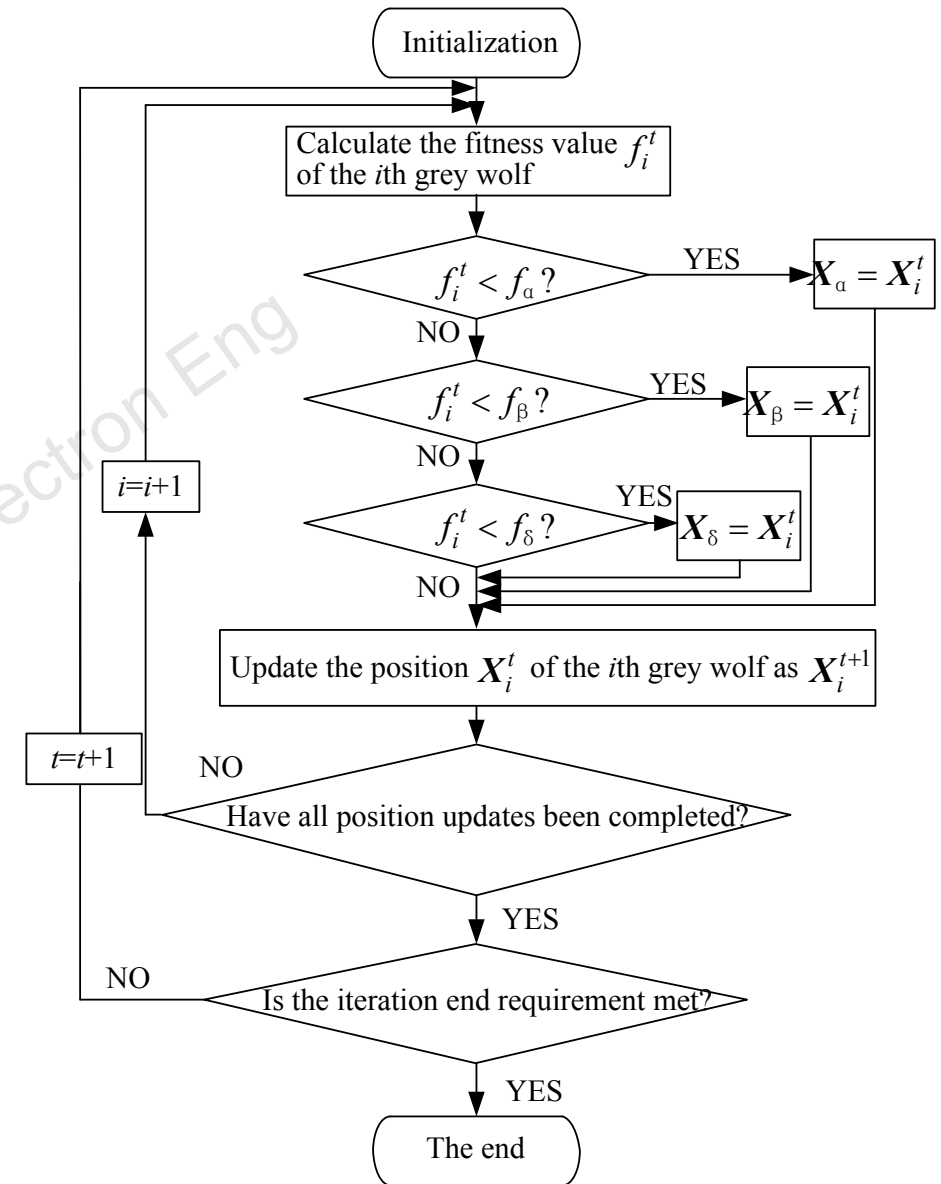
Initialization

Calculate the fitness value $f_i^t$ of the $i$th grey wolf

$f_i^t < f_\alpha$?

YES

$\boldsymbol{X}_\alpha = \boldsymbol{X}_i^t$

NO

$f_i^t < f_\beta$?

YES

$\boldsymbol{X}_\beta = \boldsymbol{X}_i^t$

NO

$i$=$i$+1

$f_i^t < f_\delta$?

YES

$\boldsymbol{X}_\delta = \boldsymbol{X}_i^t$

NO

Update the position $\boldsymbol{X}_i^t$ of the $i$th grey wolf as $\boldsymbol{X}_i^{t+1}$

$t$=$t$+1

NO

Have all position updates been completed?

YES

NO

Is the iteration end requirement met?

YES

The end

ectron Eng